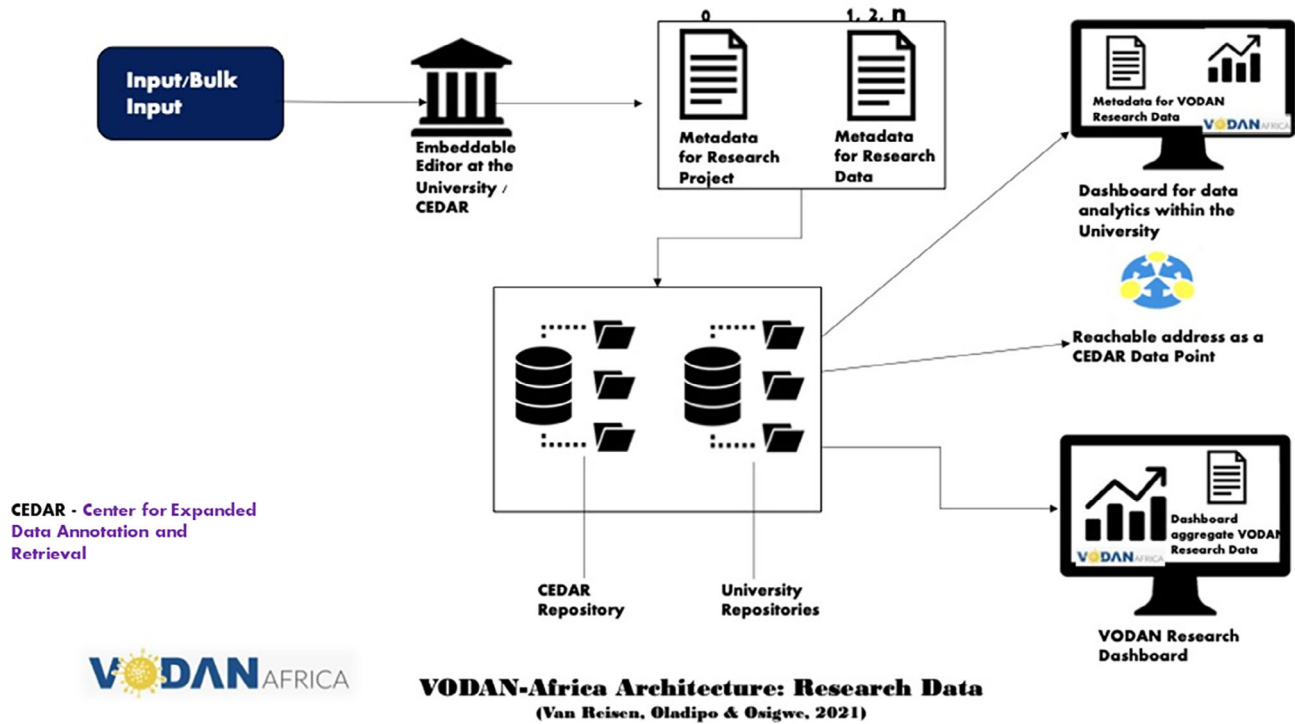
Input/Bulk Input

Embeddable Editor at the University / CEDAR

0

1, 2, n

Metadata for Research Project

Metadata for Research Data

Metadata for VODAN Research Data

VODAN AFRICA

Dashboard for data analytics within the University

Reachable address as a CEDAR Data Point

CEDAR Repository

University Repositories

Dashboard aggregate VODAN Research Data

VODAN AFRICA

VODAN Research Dashboard

CEDAR - Center for Expanded Data Annotation and Retrieval

VODAN AFRICA

VODAN-Africa Architecture: Research Data

(Van Reisen, Oladipo & Osigwe, 2021)